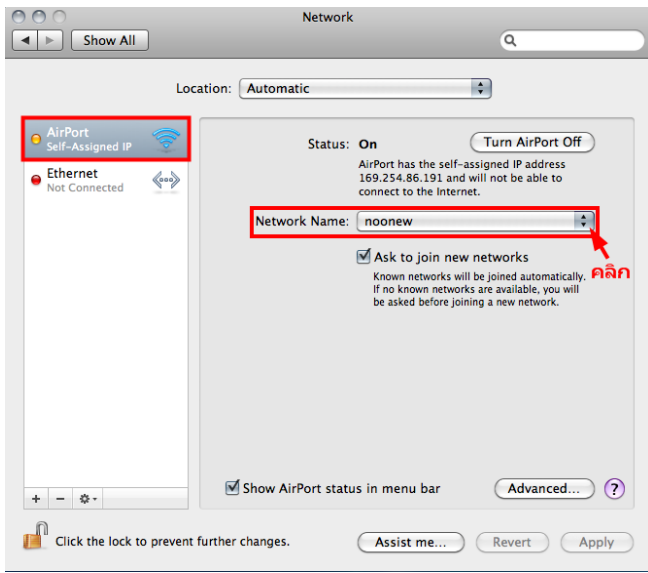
Network

Show All

Location: Automatic

AirPort
Self-Assigned IP

Ethernet
Not Connected

Status: On

Turn AirPort Off

AirPort has the self-assigned IP address 169.254.86.191 and will not be able to connect to the Internet.

Network Name: noonew

คลิก

Ask to join new networks
Known networks will be joined automatically. If no known networks are available, you will be asked before joining a new network.

+ − ⚙▾

Show AirPort status in menu bar

Advanced...

?

Click the lock to prevent further changes.

Assist me...

Revert

Apply